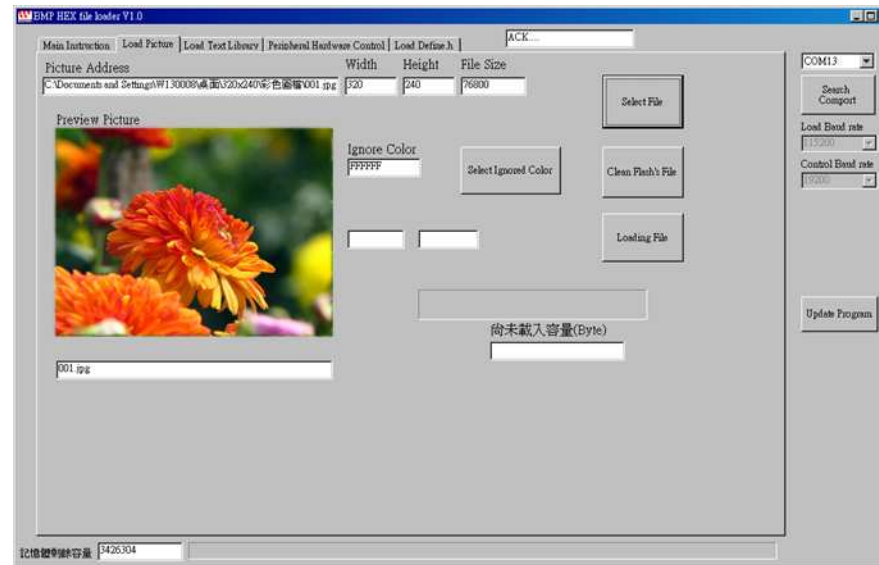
BMP HEX file loader V1.0

Main Instruction | Load Picture | Load Text Library | Peripheral Hardware Control | Load Define.h

ACK....

Picture Address
C:\Documents and Settings\W130008\桌面\320x240\彩色圖檔\001.jpg

Width
320

Height
240

File Size
76800

Select File

Preview Picture

Ignore Color
FFFFFF

Select Ignored Color

Clean Flash's File

Loading File

尚未載入容量(Byte)

001.jpg

COM13

Search Comport

Load Baud rate
115200

Control Baud rate
19200

Update Program

記憶體剩餘容量 3426304